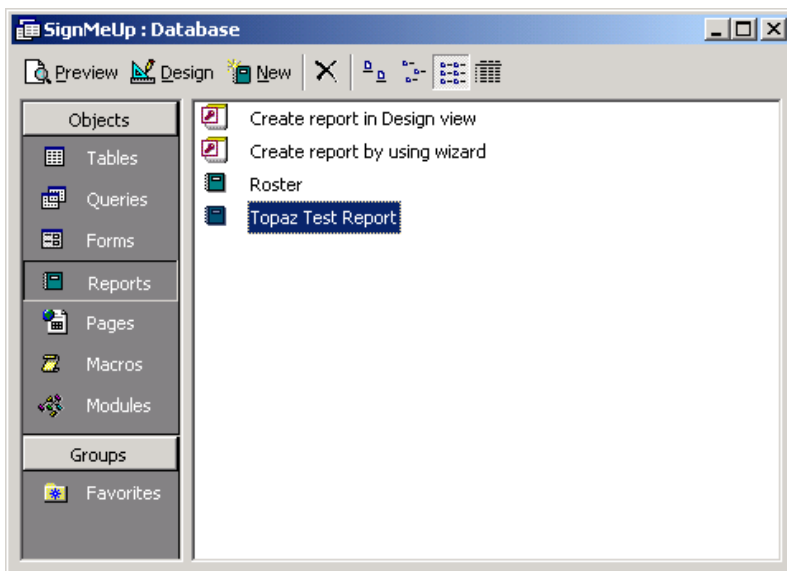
SignMeUp : Database

Preview Design New

Objects
Tables
Queries
Forms
Reports
Pages
Macros
Modules
Groups
Favorites

Create report in Design view
Create report by using wizard
Roster
Topaz Test Report